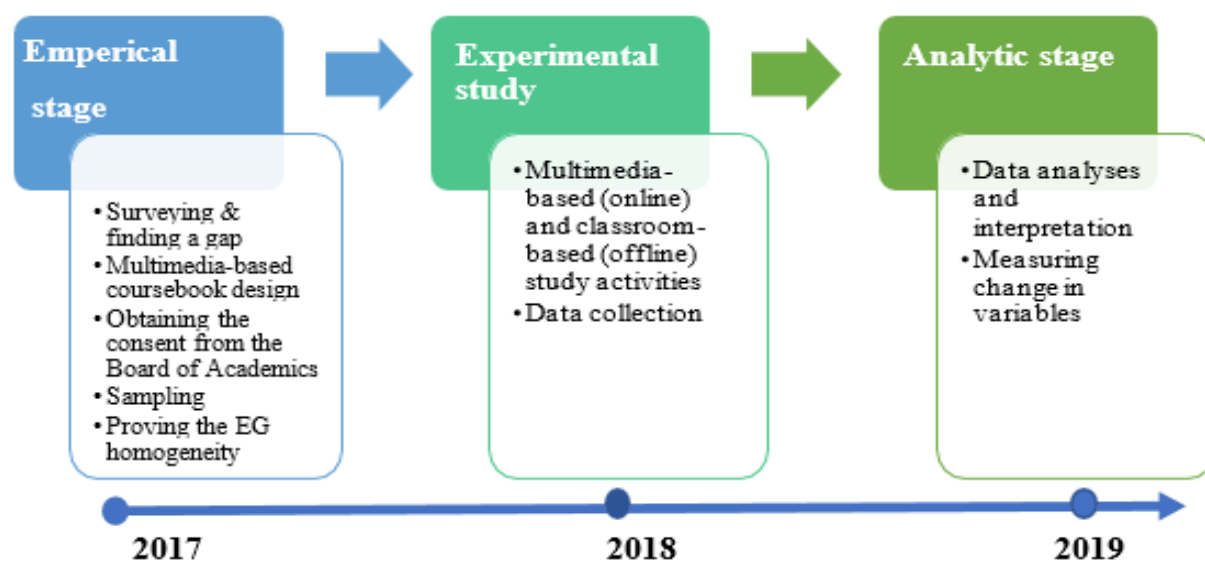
Emperical stage

• Surveying & finding a gap
• Multimedia-based coursebook design
• Obtaining the consent from the Board of Academics
• Sampling
• Proving the EG homogeneity

Experimental study

• Multimedia-based (online) and classroom-based (offline) study activities
• Data collection

Analytic stage

• Data analyses and interpretation
• Measuring change in variables

2017

2018

2019